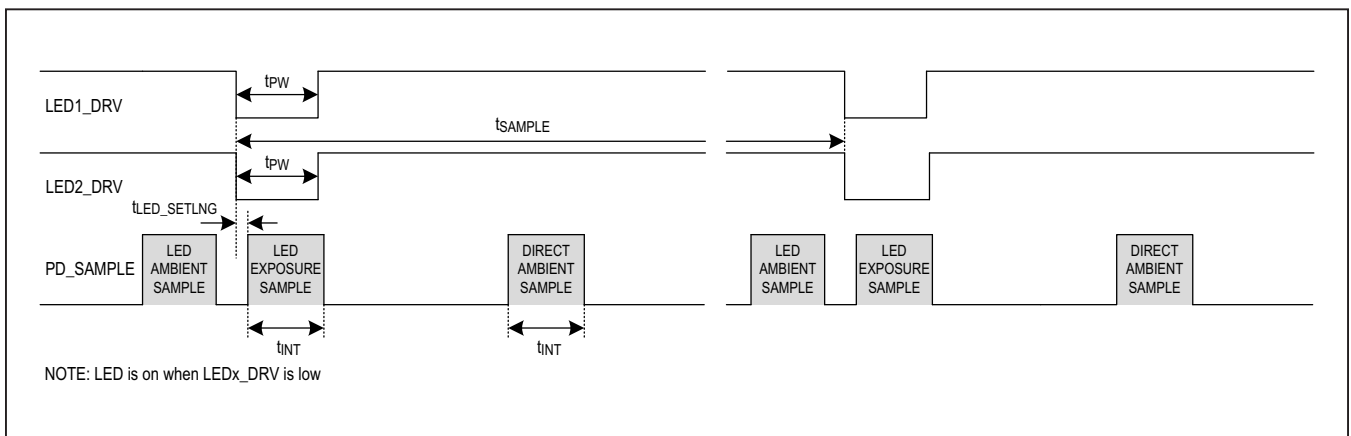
$t_{PW}$

LED1_DRV

$t_{SAMPLE}$

$t_{PW}$

LED2_DRV

$t_{LED\_SETLNG}$

PD_SAMPLE

LED AMBIENT SAMPLE

LED EXPOSURE SAMPLE

DIRECT AMBIENT SAMPLE

LED AMBIENT SAMPLE

LED EXPOSURE SAMPLE

DIRECT AMBIENT SAMPLE

$t_{INT}$

$t_{INT}$

NOTE: LED is on when LEDx_DRV is low